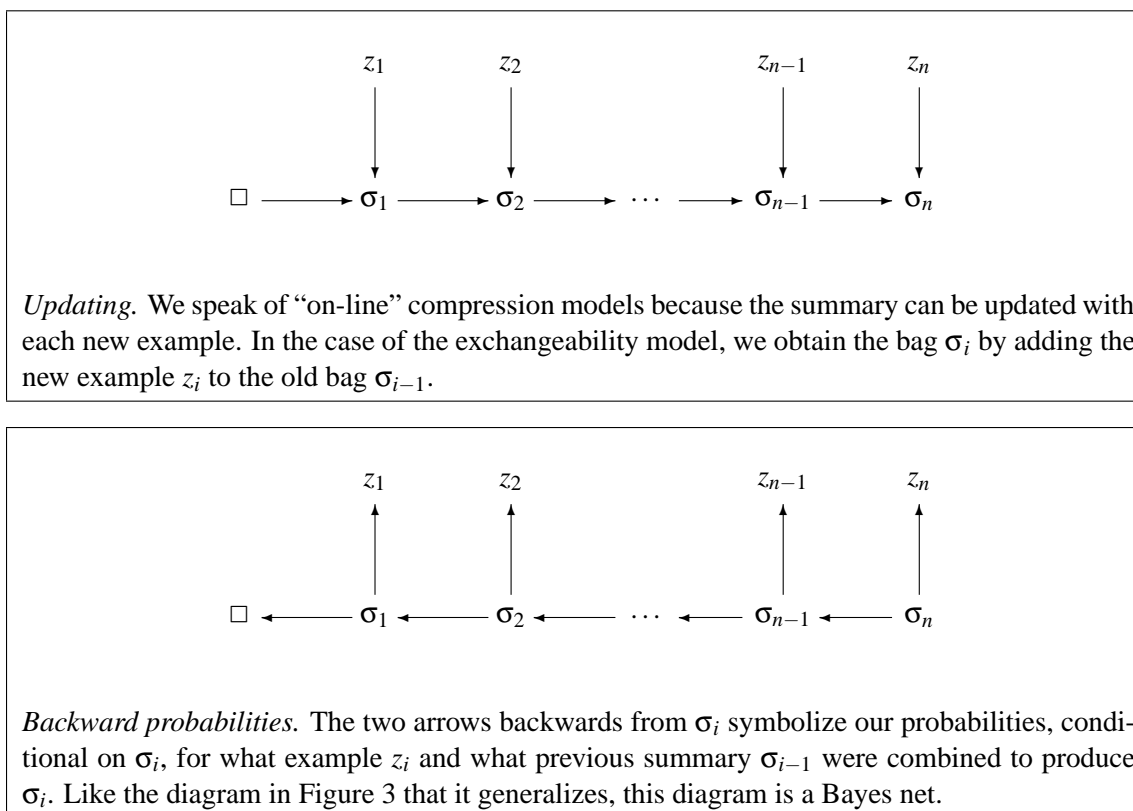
$z_1$ $z_2$ $z_{n-1}$ $z_n$

$\square$ $\sigma_1$ $\sigma_2$ $\cdots$ $\sigma_{n-1}$ $\sigma_n$

*Updating.* We speak of "on-line" compression models because the summary can be updated with each new example. In the case of the exchangeability model, we obtain the bag $\sigma_i$ by adding the new example $z_i$ to the old bag $\sigma_{i-1}$.

$z_1$ $z_2$ $z_{n-1}$ $z_n$

$\square$ $\sigma_1$ $\sigma_2$ $\cdots$ $\sigma_{n-1}$ $\sigma_n$

*Backward probabilities.* The two arrows backwards from $\sigma_i$ symbolize our probabilities, conditional on $\sigma_i$, for what example $z_i$ and what previous summary $\sigma_{i-1}$ were combined to produce $\sigma_i$. Like the diagram in Figure 3 that it generalizes, this diagram is a Bayes net.